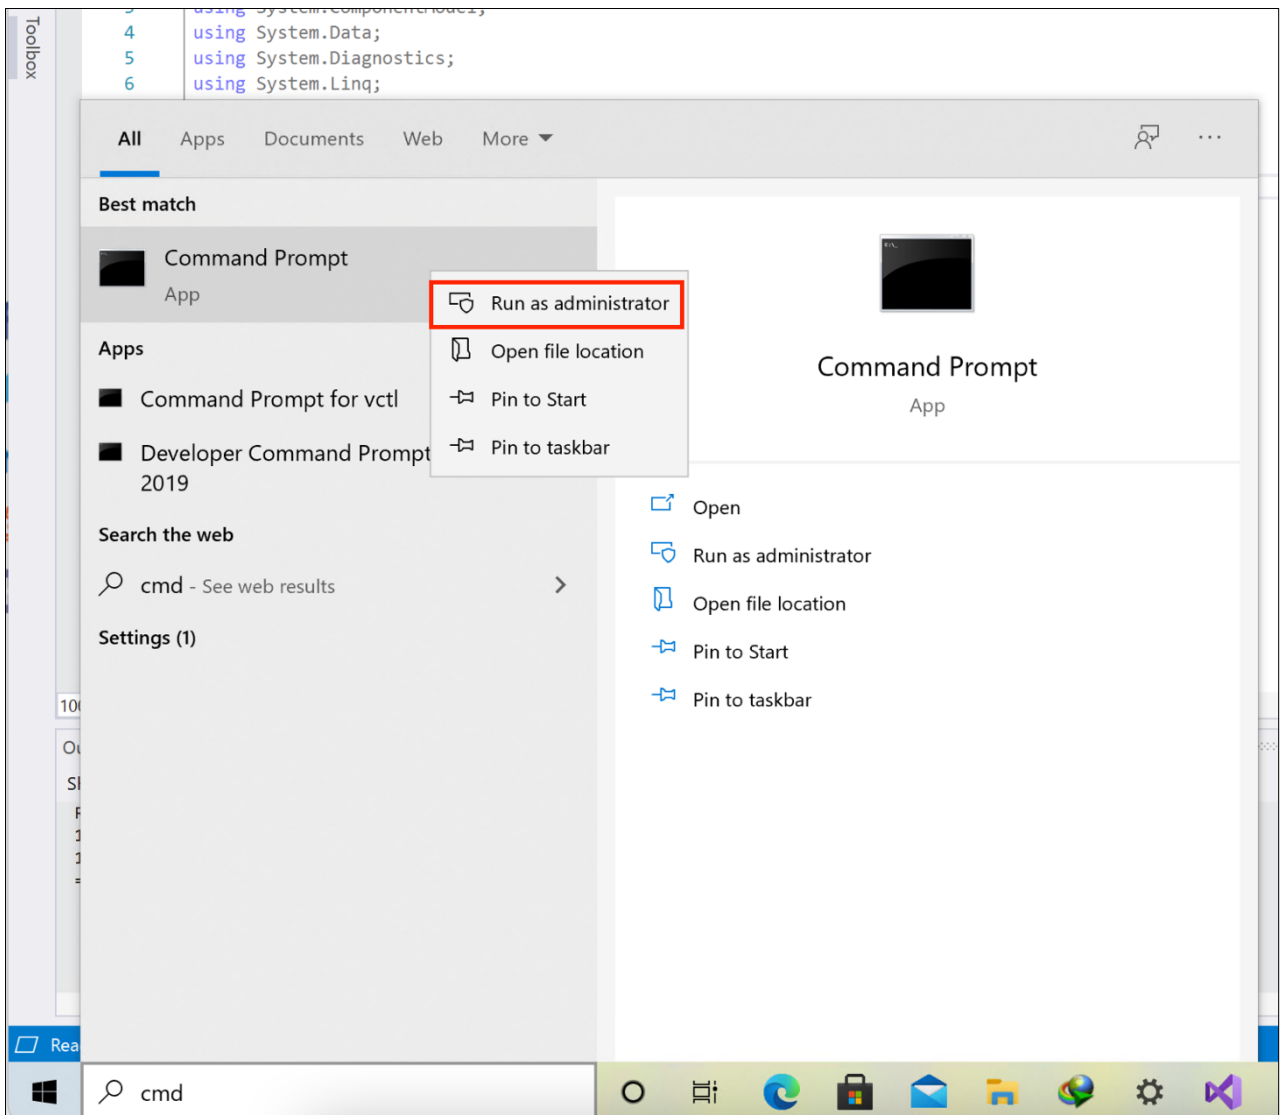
Toolbox

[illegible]
4 using System.Data;
5 using System.Diagnostics;
6 using System.Linq;

All Apps Documents Web More

...

Best match

Command Prompt
App

Run as administrator
Open file location
Pin to Start
Pin to taskbar

Apps

Command Prompt for vctl

Developer Command Prompt 2019

Search the web

cmd - See web results

Settings (1)

Command Prompt
App

Open
Run as administrator
Open file location
Pin to Start
Pin to taskbar

10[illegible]
O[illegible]
Sl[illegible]
Rea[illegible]

cmd